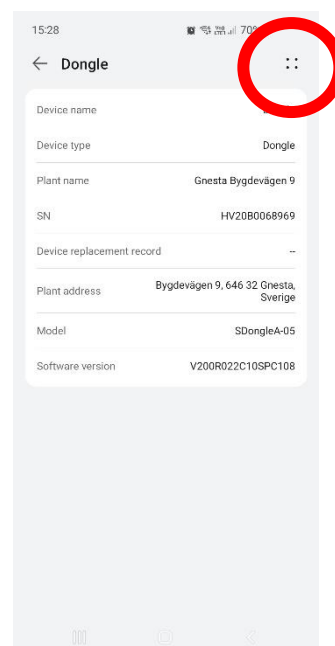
15:28
70

Dongle

Device name

Device type
Dongle

Plant name
Gnesta Bygdevägen 9

SN
HV20B0068969

Device replacement record
--

Plant address
Bygdevägen 9, 646 32 Gnesta, Sverige

Model
SDongleA-05

Software version
V200R022C10SPC108